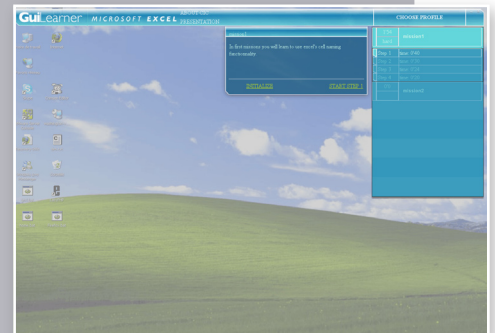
GuiLearner MICROSOFT EXCEL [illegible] PRESENTATION

CHOOSE PROFILE

In first exercise you will learn to use excel's cell naming functionality

INITIALIZE

START STEP 1

Day 1 time 0:00
Day 2 time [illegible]
Day 3 time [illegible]
Day 4 time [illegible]
Day 5 time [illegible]

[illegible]